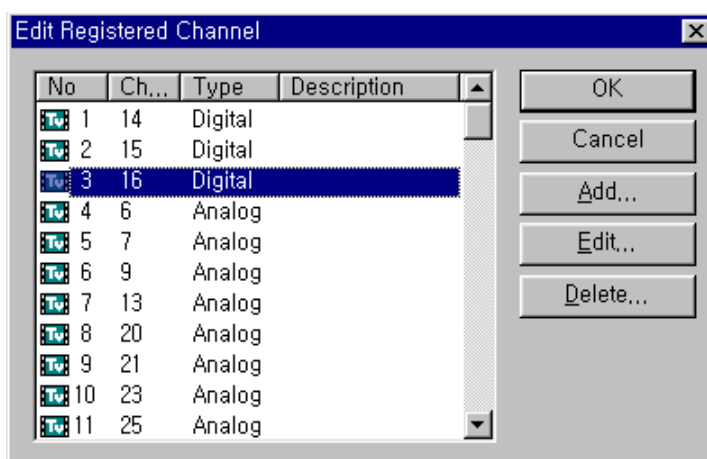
Edit Registered Channel

| No | Ch... | Type | Description |
|---|---|---|---|
| TV 1 | 14 | Digital | |
| TV 2 | 15 | Digital | |
| TV 3 | 16 | Digital | |
| TV 4 | 6 | Analog | |
| TV 5 | 7 | Analog | |
| TV 6 | 9 | Analog | |
| TV 7 | 13 | Analog | |
| TV 8 | 20 | Analog | |
| TV 9 | 21 | Analog | |
| TV 10 | 23 | Analog | |
| TV 11 | 25 | Analog | |

OK

Cancel

Add...

Edit...

Delete...